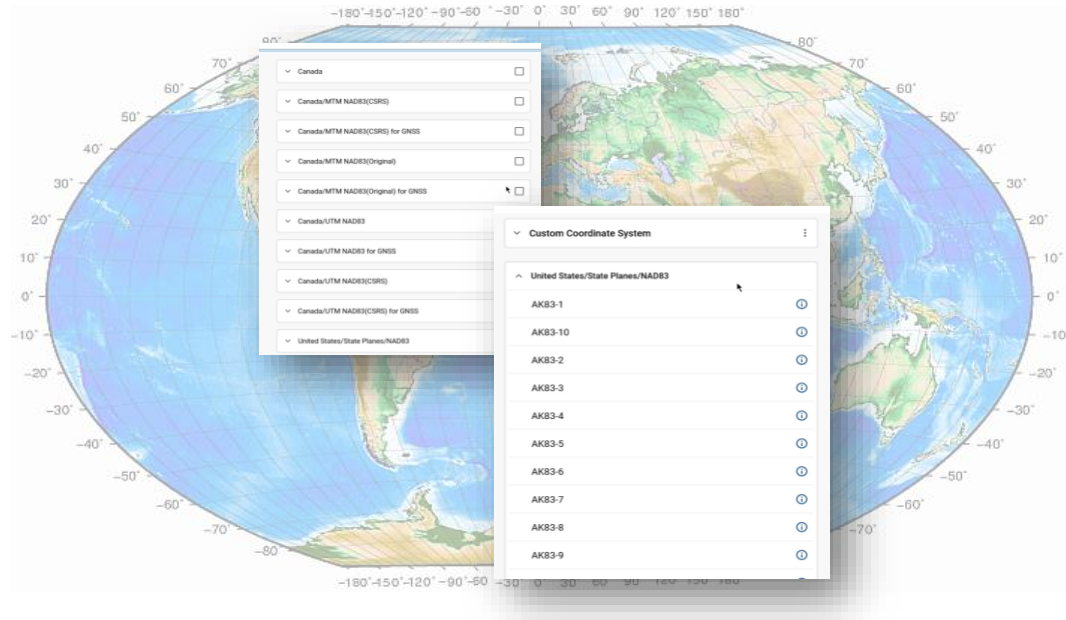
-180° -150° -120° -90° -60 -30° 0° 30° 60° 90° 120° 150° 180°

Canada

Canada/MTM NAD83(CSRS)

Canada/MTM NAD83(CSRS) for GNSS

Canada/MTM NAD83(Original)

Canada/MTM NAD83(Original) for GNSS

Canada/UTM NAD83

Canada/UTM NAD83 for GNSS

Canada/UTM NAD83(CSRS)

Canada/UTM NAD83(CSRS) for GNSS

United States/State Planes/NAD83

Custom Coordinate System

United States/State Planes/NAD83

AK83-1

AK83-10

AK83-2

AK83-3

AK83-4

AK83-5

AK83-6

AK83-7

AK83-8

AK83-9

90° 80° 70° 60° 50° 40° 30° 20° 10° 0° -10° -20° -30° -40° -50° -60° -70° -80

80° 70° 60° 50° 40° 30° 20° 10° 0° -10 -20° -30° -40° -50° -60° -70°

-180° -150° -120° -90° -60 -30 0° 30° 60° 90 120 150 180